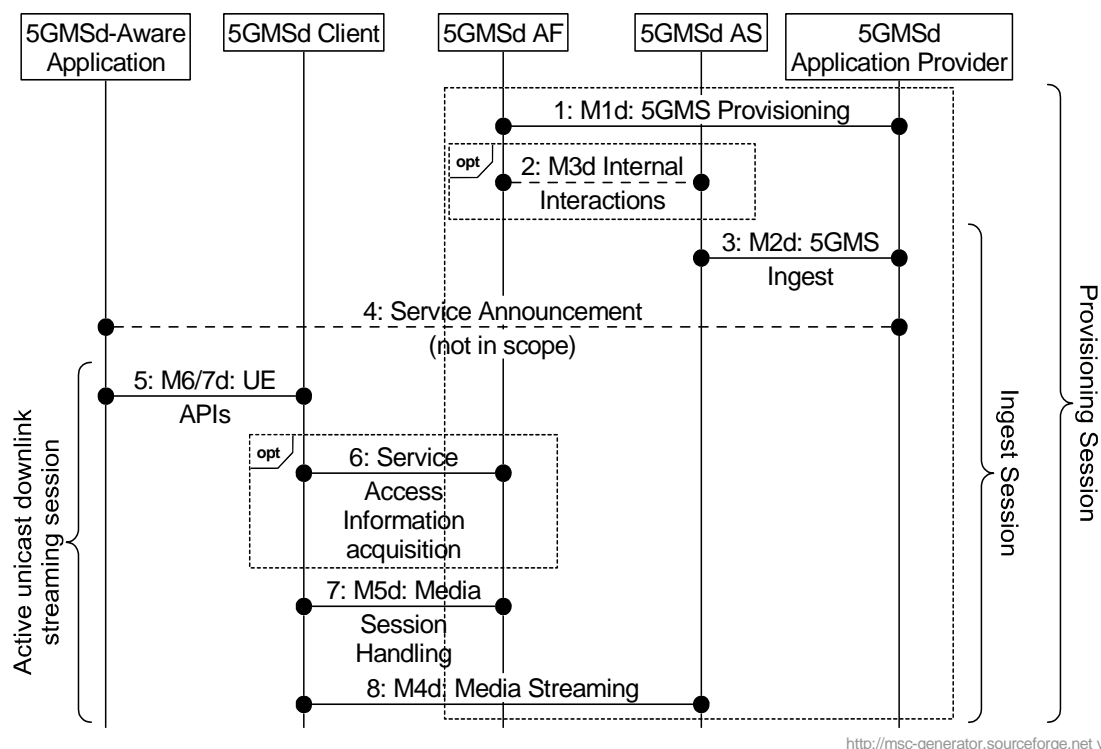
5GMSd-Aware Application

5GMSd Client

5GMSd AF

5GMSd AS

5GMSd Application Provider

1: M1d: 5GMS Provisioning

opt

2: M3d Internal Interactions

3: M2d: 5GMS Ingest

4: Service Announcement (not in scope)

5: M6/7d: UE APIs

opt

6: Service Access Information acquisition

7: M5d: Media Session Handling

8: M4d: Media Streaming

Active unicast downlink streaming session

Ingest Session

Provisioning Session

http://msc-generator.sourceforge.net v